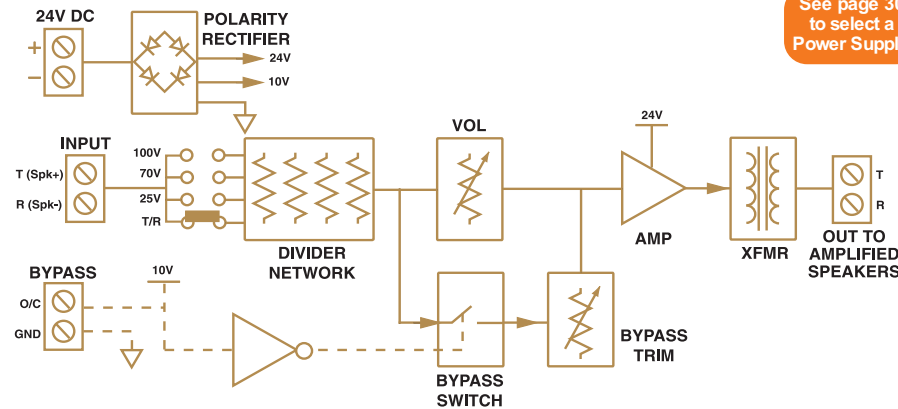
24V DC
+
−
POLARITY RECTIFIER
24V
10V
See page 3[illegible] to select a Power Suppl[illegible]
INPUT
T (Spk+)
R (Spk-)
100V
70V
25V
T/R
DIVIDER NETWORK
VOL
24V
AMP
XFMR
T
R
OUT TO AMPLIFIED SPEAKERS
BYPASS
O/C
GND
10V
BYPASS SWITCH
BYPASS TRIM